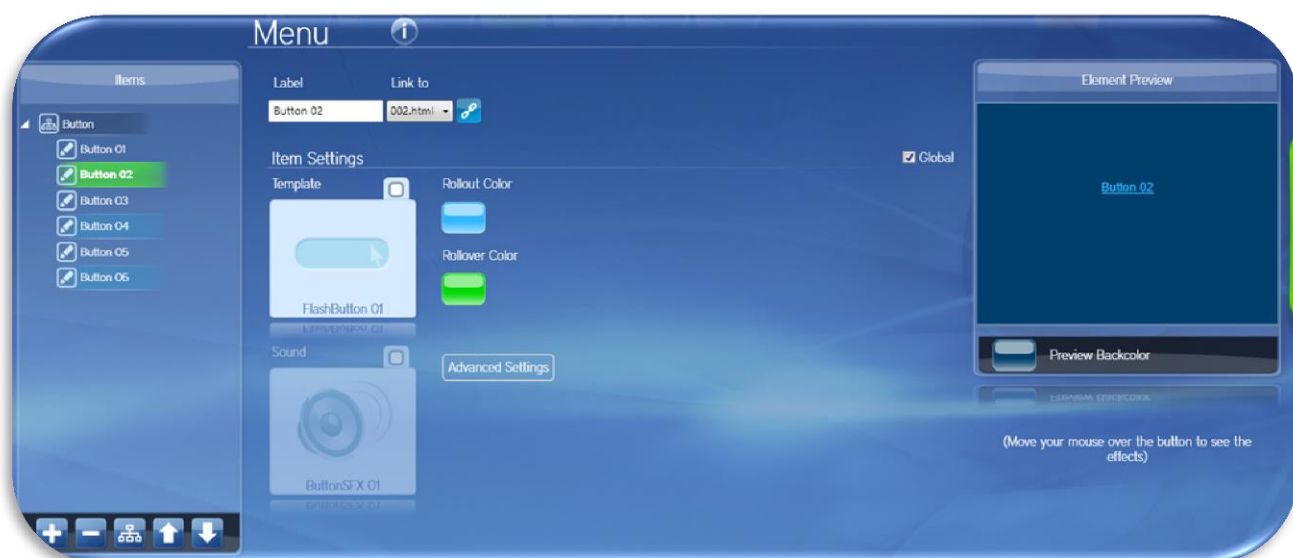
Menu

Items

Button
Button 01
Button 02
Button 03
Button 04
Button 05
Button 06

Label
Link to
Button 02
002.html

Item Settings
Global

Template
FlashButton 01

Rollout Color
Rollover Color

Sound
ButtonSFX 01

Advanced Settings

Element Preview
Button 02
Preview Backcolor

(Move your mouse over the button to see the effects)